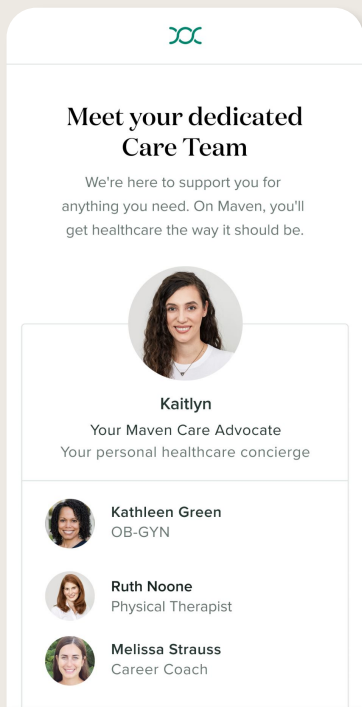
Meet your dedicated Care Team

We're here to support you for anything you need. On Maven, you'll get healthcare the way it should be.

Kaitlyn
Your Maven Care Advocate
Your personal healthcare concierge

Kathleen Green
OB-GYN

Ruth Noone
Physical Therapist

Melissa Strauss
Career Coach